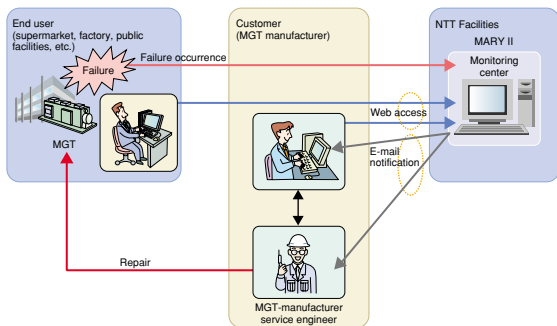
End user
(supermarket, factory, public facilities, etc.)

Failure

MGT

Customer
(MGT manufacturer)

Failure occurrence

Web access

E-mail notification

Repair

MGT-manufacturer service engineer

NTT Facilities

MARY II

Monitoring center